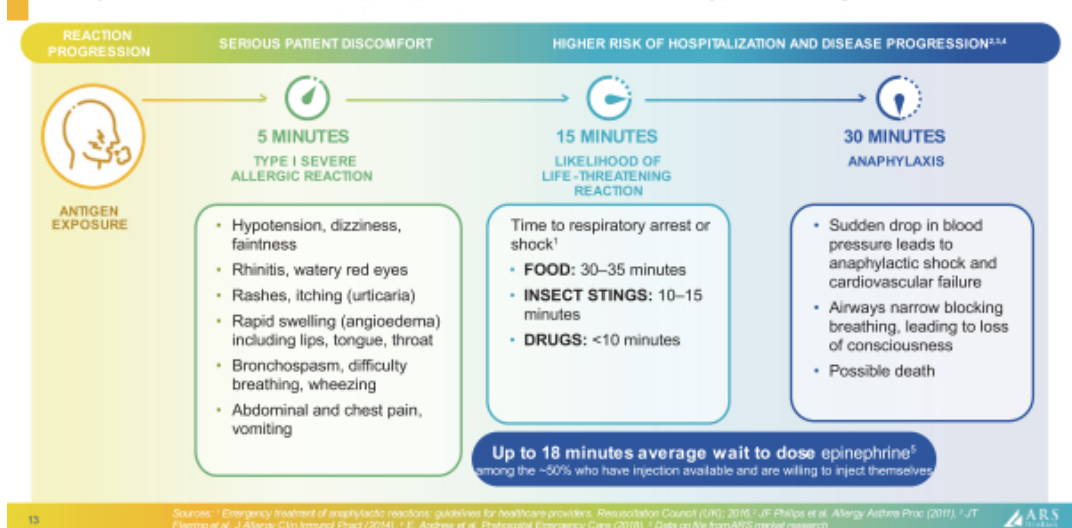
REACTION PROGRESSION

SERIOUS PATIENT DISCOMFORT

HIGHER RISK OF HOSPITALIZATION AND DISEASE PROGRESSION$^{2,3,4}$

ANTIGEN EXPOSURE

5 MINUTES

TYPE I SEVERE ALLERGIC REACTION

15 MINUTES

LIKELIHOOD OF LIFE-THREATENING REACTION

30 MINUTES

ANAPHYLAXIS

• Hypotension, dizziness, faintness
• Rhinitis, watery red eyes
• Rashes, itching (urticaria)
• Rapid swelling (angioedema) including lips, tongue, throat
• Bronchospasm, difficulty breathing, wheezing
• Abdominal and chest pain, vomiting

Time to respiratory arrest or shock$^1$
• FOOD: 30–35 minutes
• INSECT STINGS: 10–15 minutes
• DRUGS: <10 minutes

• Sudden drop in blood pressure leads to anaphylactic shock and cardiovascular failure
• Airways narrow blocking breathing, leading to loss of consciousness
• Possible death

Up to 18 minutes average wait to dose epinephrine$^5$
among the ~50% who have injection available and are willing to inject themselves

13

Sources: $^1$ Emergency treatment of anaphylactic reactions: guidelines for healthcare providers. Resuscitation Council (UK); 2016; $^2$ JF Philips et al. Allergy Asthma Proc (2011); $^3$ JT Fleming et al. J Allergy Clin Immunol Pract (2014); $^4$ E. Andrew et al. Prehospital Emergency Care (2018); $^5$ Data on file from ARS market research

ARS